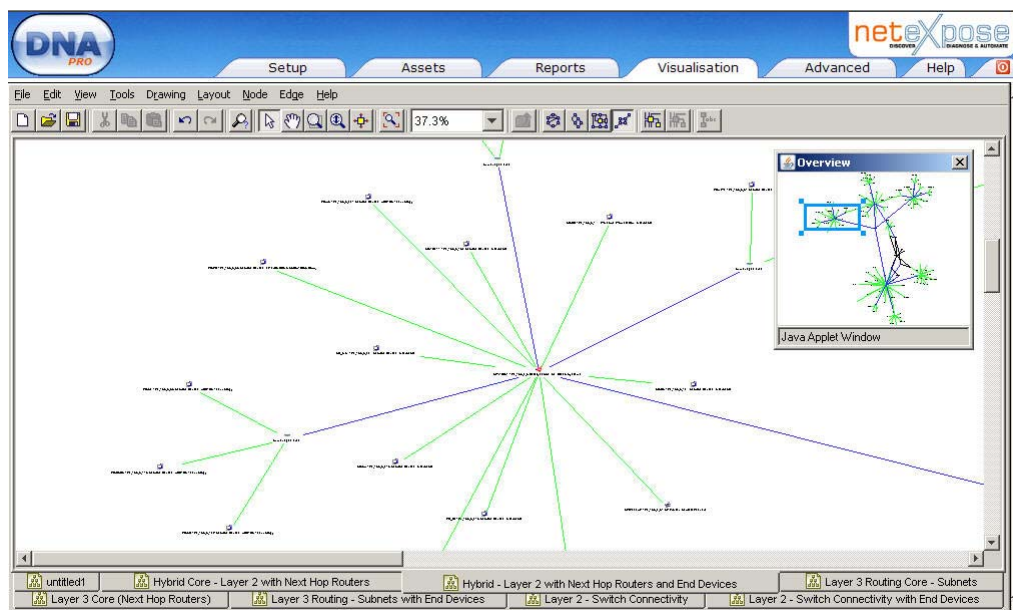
DNA PRO

netexpose DISCOVER DIAGNOSE & AUTOMATE

Setup Assets Reports Visualisation Advanced Help

File Edit View Tools Drawing Layout Node Edge Help

37.3%

Overview

Java Applet Window

untitled1 Hybrid Core - Layer 2 with Next Hop Routers Hybrid - Layer 2 with Next Hop Routers and End Devices Layer 3 Routing Core - Subnets

Layer 3 Core (Next Hop Routers) Layer 3 Routing - Subnets with End Devices Layer 2 - Switch Connectivity Layer 2 - Switch Connectivity with End Devices